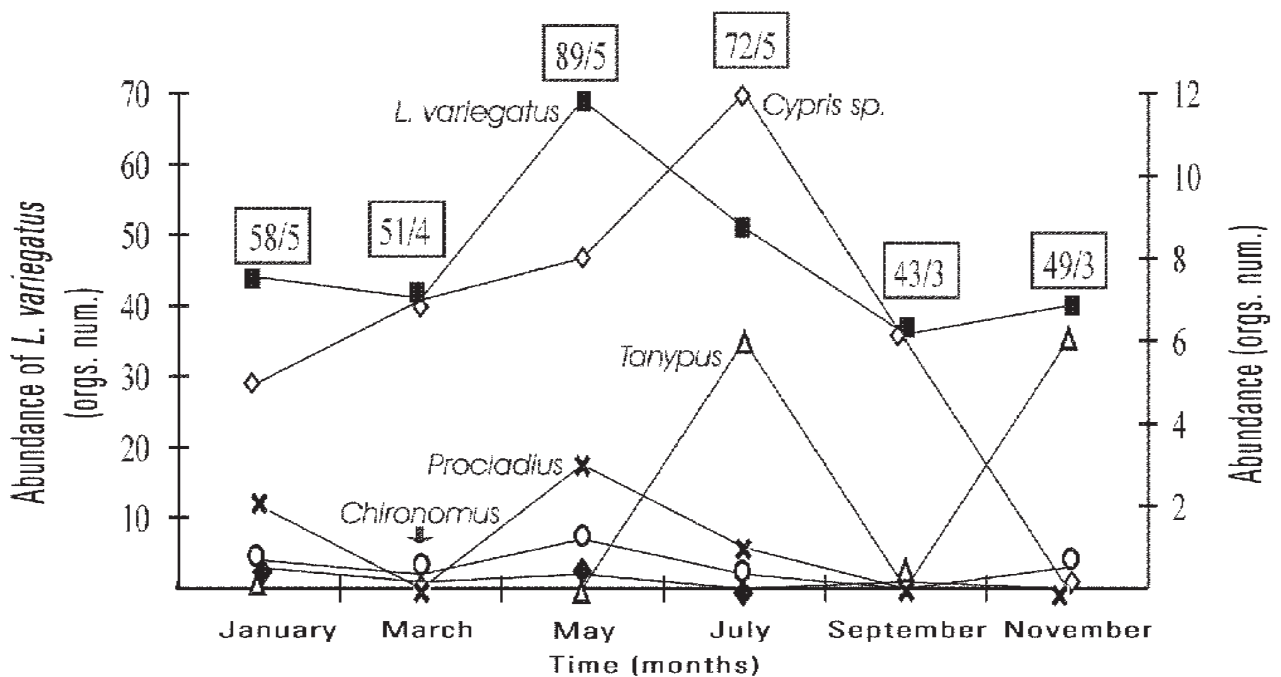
89/5

72/5

L. variegatus

Cypris sp.

58/5

51/4

43/3

49/3

Tanypus

Procladius

Chironomus

Abundance of L. variegatus (orgs. num.)

Abundance (orgs. num.)

70
60
50
40
30
20
10

12
10
8
6
4
2

January
March
May
July
September
November

Time (months)